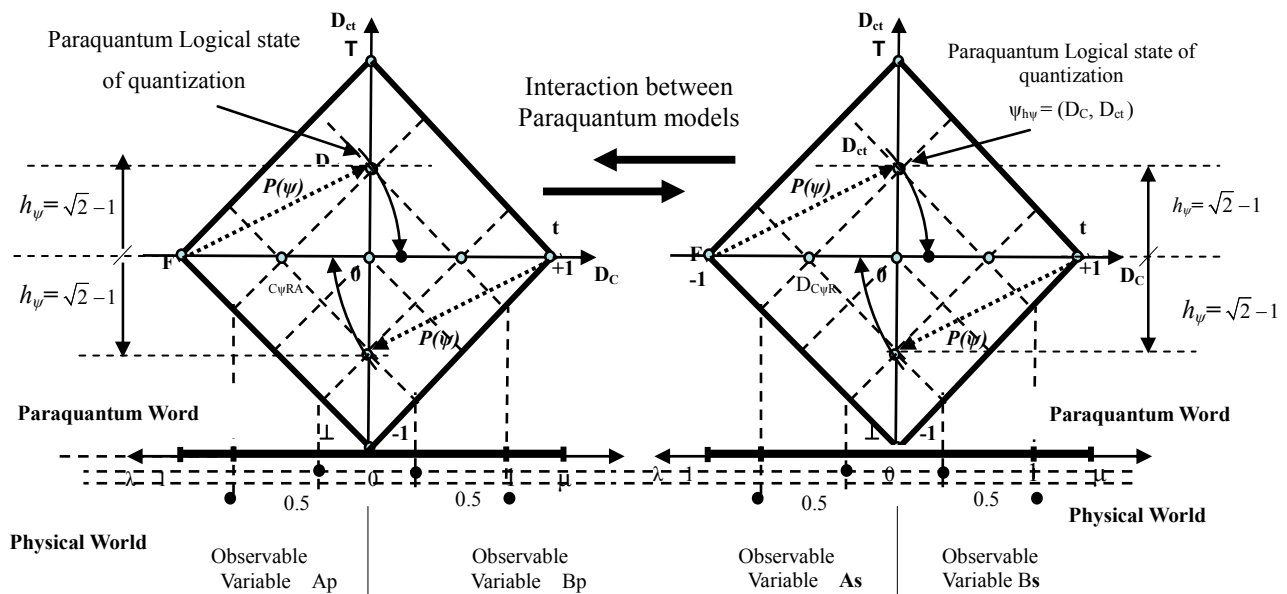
$D_{ct}$
T
Paraquantum Logical state of quantization
Interaction between Paraquantum models
$D_{ct}$
T
Paraquantum Logical state of quantization
$\psi_{h\psi} = (D_C, D_{ct})$
$D_{ct}$
$D_{ct}$
$h_\psi = \sqrt{2} - 1$
$P(\psi)$
$P(\psi)$
$h_\psi = \sqrt{2} - 1$
t
t
F
F
-1
+1
+1
$D_C$
$D_C$
0
0
$C_{\psi RA}$
$D_{C\psi R}$
$h_\psi = \sqrt{2} - 1$
$h_\psi = \sqrt{2} - 1$
$P(\psi)$
$P(\psi)$
Paraquantum Word
Paraquantum Word
⊥
-1
⊥
-1
λ 1
0
1
μ
λ 1
0
1
μ
0.5
0.5
0.5
0.5
Physical World
Physical World
Observable Variable Ap
Observable Variable Bp
Observable Variable **As**
Observable Variable B**s**